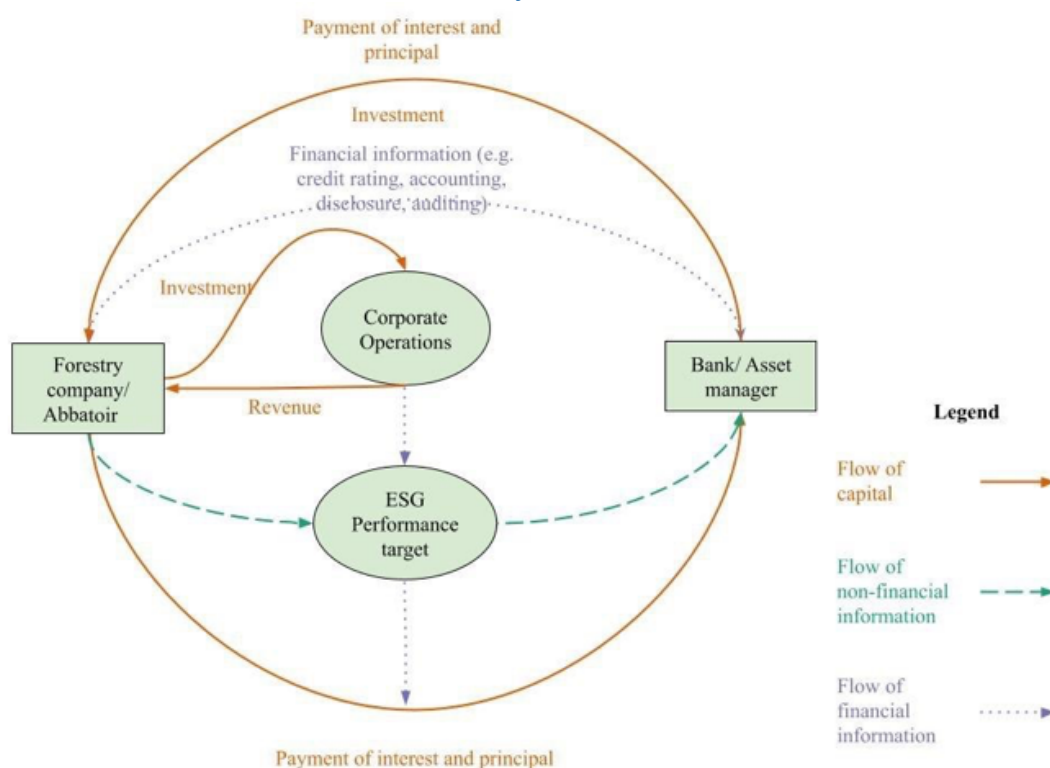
Payment of interest and principal

Investment

Financial information (e.g. credit rating, accounting, disclosure, auditing)

Investment

Corporate Operations

Forestry company/ Abbatoir

Revenue

Bank/ Asset manager

ESG Performance target

Payment of interest and principal

Legend

Flow of capital

Flow of non-financial information

Flow of financial information